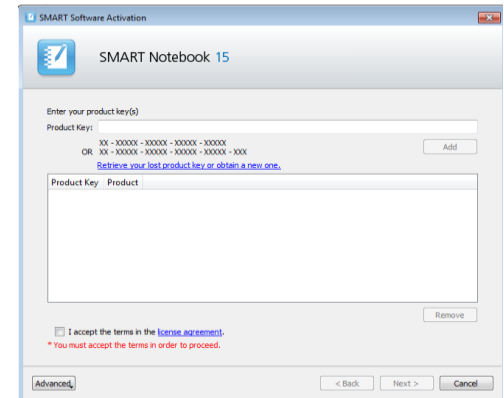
SMART Software Activation

SMART Notebook 15

Enter your product key(s)

Product Key:

XX - XXXXX - XXXXX - XXXXX - XXXXX
OR XX - XXXXX - XXXXX - XXXXX - XXXXX - XXX

Add

Retrieve your lost product key or obtain a new one.

| Product Key | Product |
|---|---|

Remove

I accept the terms in the license agreement.

* You must accept the terms in order to proceed.

Advanced...

< Back

Next >

Cancel